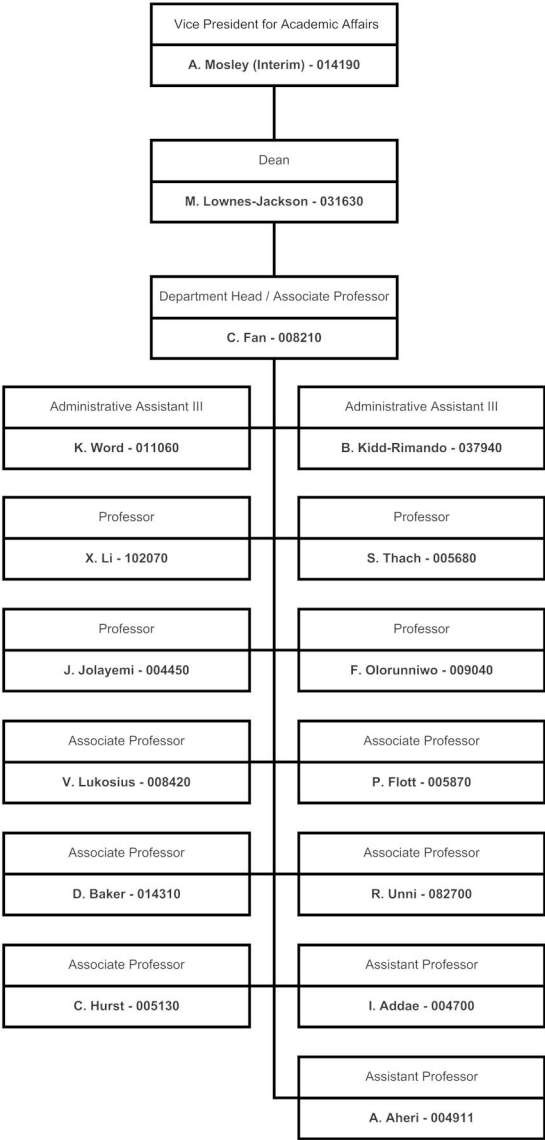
Vice President for Academic Affairs
A. Mosley (Interim) - 014190

Dean
M. Lownes-Jackson - 031630

Department Head / Associate Professor
C. Fan - 008210

Administrative Assistant III
K. Word - 011060

Administrative Assistant III
B. Kidd-Rimando - 037940

Professor
X. Li - 102070

Professor
S. Thach - 005680

Professor
J. Jolayemi - 004450

Professor
F. Olorunniwo - 009040

Associate Professor
V. Lukosius - 008420

Associate Professor
P. Flott - 005870

Associate Professor
D. Baker - 014310

Associate Professor
R. Unni - 082700

Associate Professor
C. Hurst - 005130

Assistant Professor
I. Addae - 004700

Assistant Professor
A. Aheri - 004911